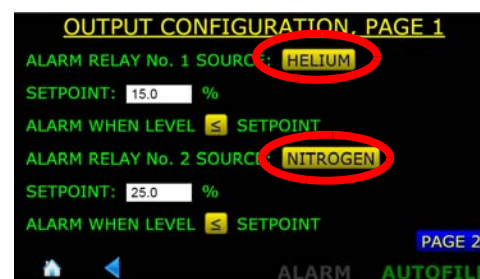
OUTPUT CONFIGURATION, PAGE 1

ALARM RELAY No. 1 SOURCE: HELIUM

SETPOINT: 15.0 %

ALARM WHEN LEVEL ≤ SETPOINT

ALARM RELAY No. 2 SOURCE: NITROGEN

SETPOINT: 25.0 %

ALARM WHEN LEVEL ≤ SETPOINT

PAGE 2

ALARM AUTOFIL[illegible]